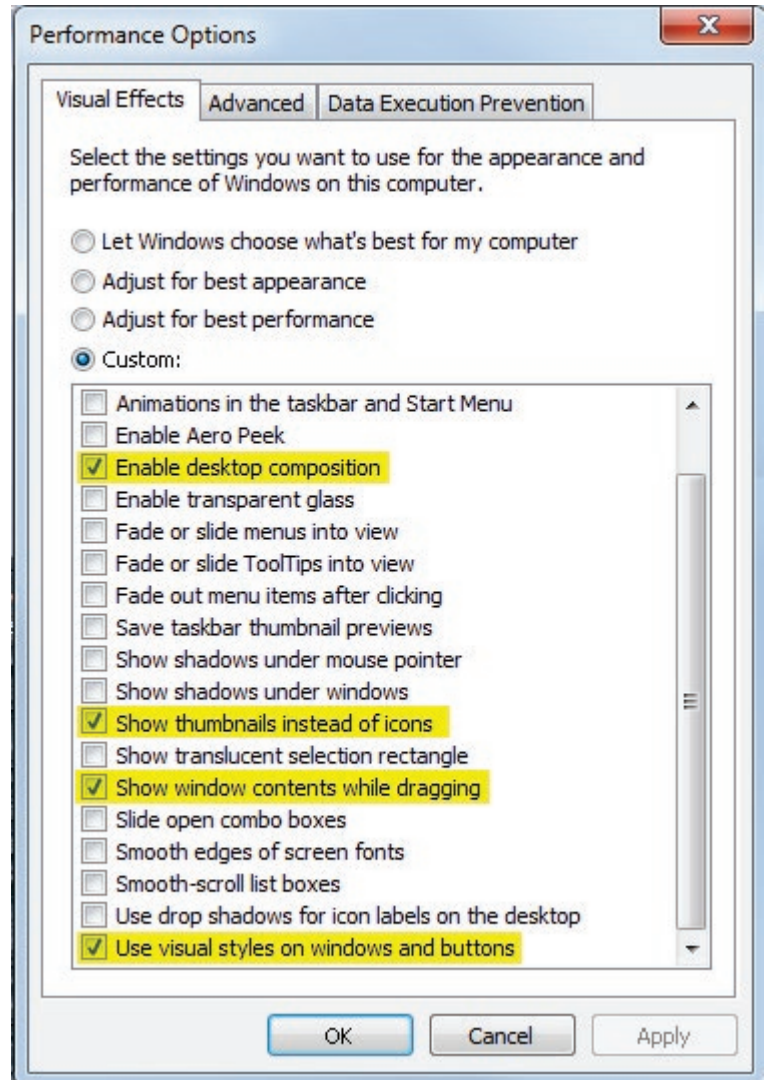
Performance Options

Visual Effects | Advanced | Data Execution Prevention

Select the settings you want to use for the appearance and performance of Windows on this computer.

Let Windows choose what's best for my computer
Adjust for best appearance
Adjust for best performance
Custom:

Animations in the taskbar and Start Menu
Enable Aero Peek
Enable desktop composition
Enable transparent glass
Fade or slide menus into view
Fade or slide ToolTips into view
Fade out menu items after clicking
Save taskbar thumbnail previews
Show shadows under mouse pointer
Show shadows under windows
Show thumbnails instead of icons
Show translucent selection rectangle
Show window contents while dragging
Slide open combo boxes
Smooth edges of screen fonts
Smooth-scroll list boxes
Use drop shadows for icon labels on the desktop
Use visual styles on windows and buttons

OK | Cancel | Apply